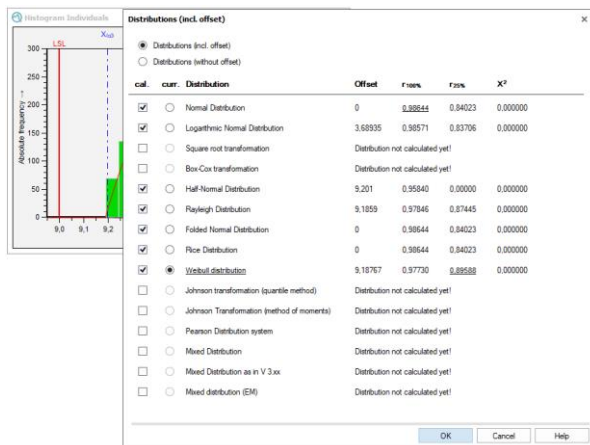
Histogram Individuals

LSL

$X_{0,0}$

300

250

200

150

100

50

0

Absolute frequency →

9,0

9,1

9,2

Distributions (incl. offset)

×

Distributions (incl. offset)

Distributions (without offset)

| cal. | curr. | Distribution | Offset | $r_{100\%}$ | $r_{25\%}$ | $X^2$ |
|---|---|---|---|---|---|---|
| ✔ | ○ | Normal Distribution | 0 | 0,98644 | 0,84023 | 0,000000 |
| ✔ | ○ | Logarithmic Normal Distribution | 3,68935 | 0,98571 | 0,83706 | 0,000000 |
| ☐ | ○ | Square root transformation | Distribution not calculated yet! | | | |
| ☐ | ○ | Box-Cox transformation | Distribution not calculated yet! | | | |
| ✔ | ○ | Half-Normal Distribution | 9,201 | 0,95840 | 0,00000 | 0,000000 |
| ✔ | ○ | Rayleigh Distribution | 9,1859 | 0,97846 | 0,87445 | 0,000000 |
| ✔ | ○ | Folded Normal Distribution | 0 | 0,98644 | 0,84023 | 0,000000 |
| ✔ | ○ | Rice Distribution | 0 | 0,98644 | 0,84023 | 0,000000 |
| ✔ | ● | Weibull distribution | 9,18767 | 0,97730 | 0,89588 | 0,000000 |
| ☐ | ○ | Johnson transformation (quantile method) | Distribution not calculated yet! | | | |
| ☐ | ○ | Johnson Transformation (method of moments) | Distribution not calculated yet! | | | |
| ☐ | ○ | Pearson Distribution system | Distribution not calculated yet! | | | |
| ☐ | ○ | Mixed Distribution | Distribution not calculated yet! | | | |
| ☐ | ○ | Mixed Distribution as in V 3.xx | Distribution not calculated yet! | | | |
| ☐ | ○ | Mixed distribution (EM) | Distribution not calculated yet! | | | |

OK

Cancel

Help